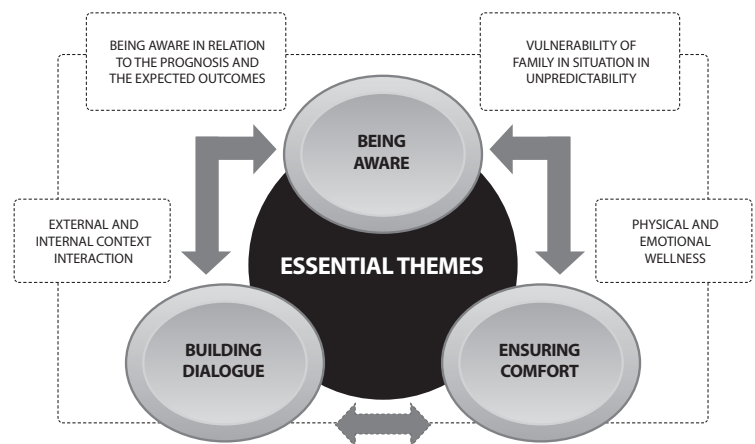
BEING AWARE IN RELATION TO THE PROGNOSIS AND THE EXPECTED OUTCOMES

VULNERABILITY OF FAMILY IN SITUATION IN UNPREDICTABILITY

BEING AWARE

EXTERNAL AND INTERNAL CONTEXT INTERACTION

PHYSICAL AND EMOTIONAL WELLNESS

ESSENTIAL THEMES

BUILDING DIALOGUE

ENSURING COMFORT